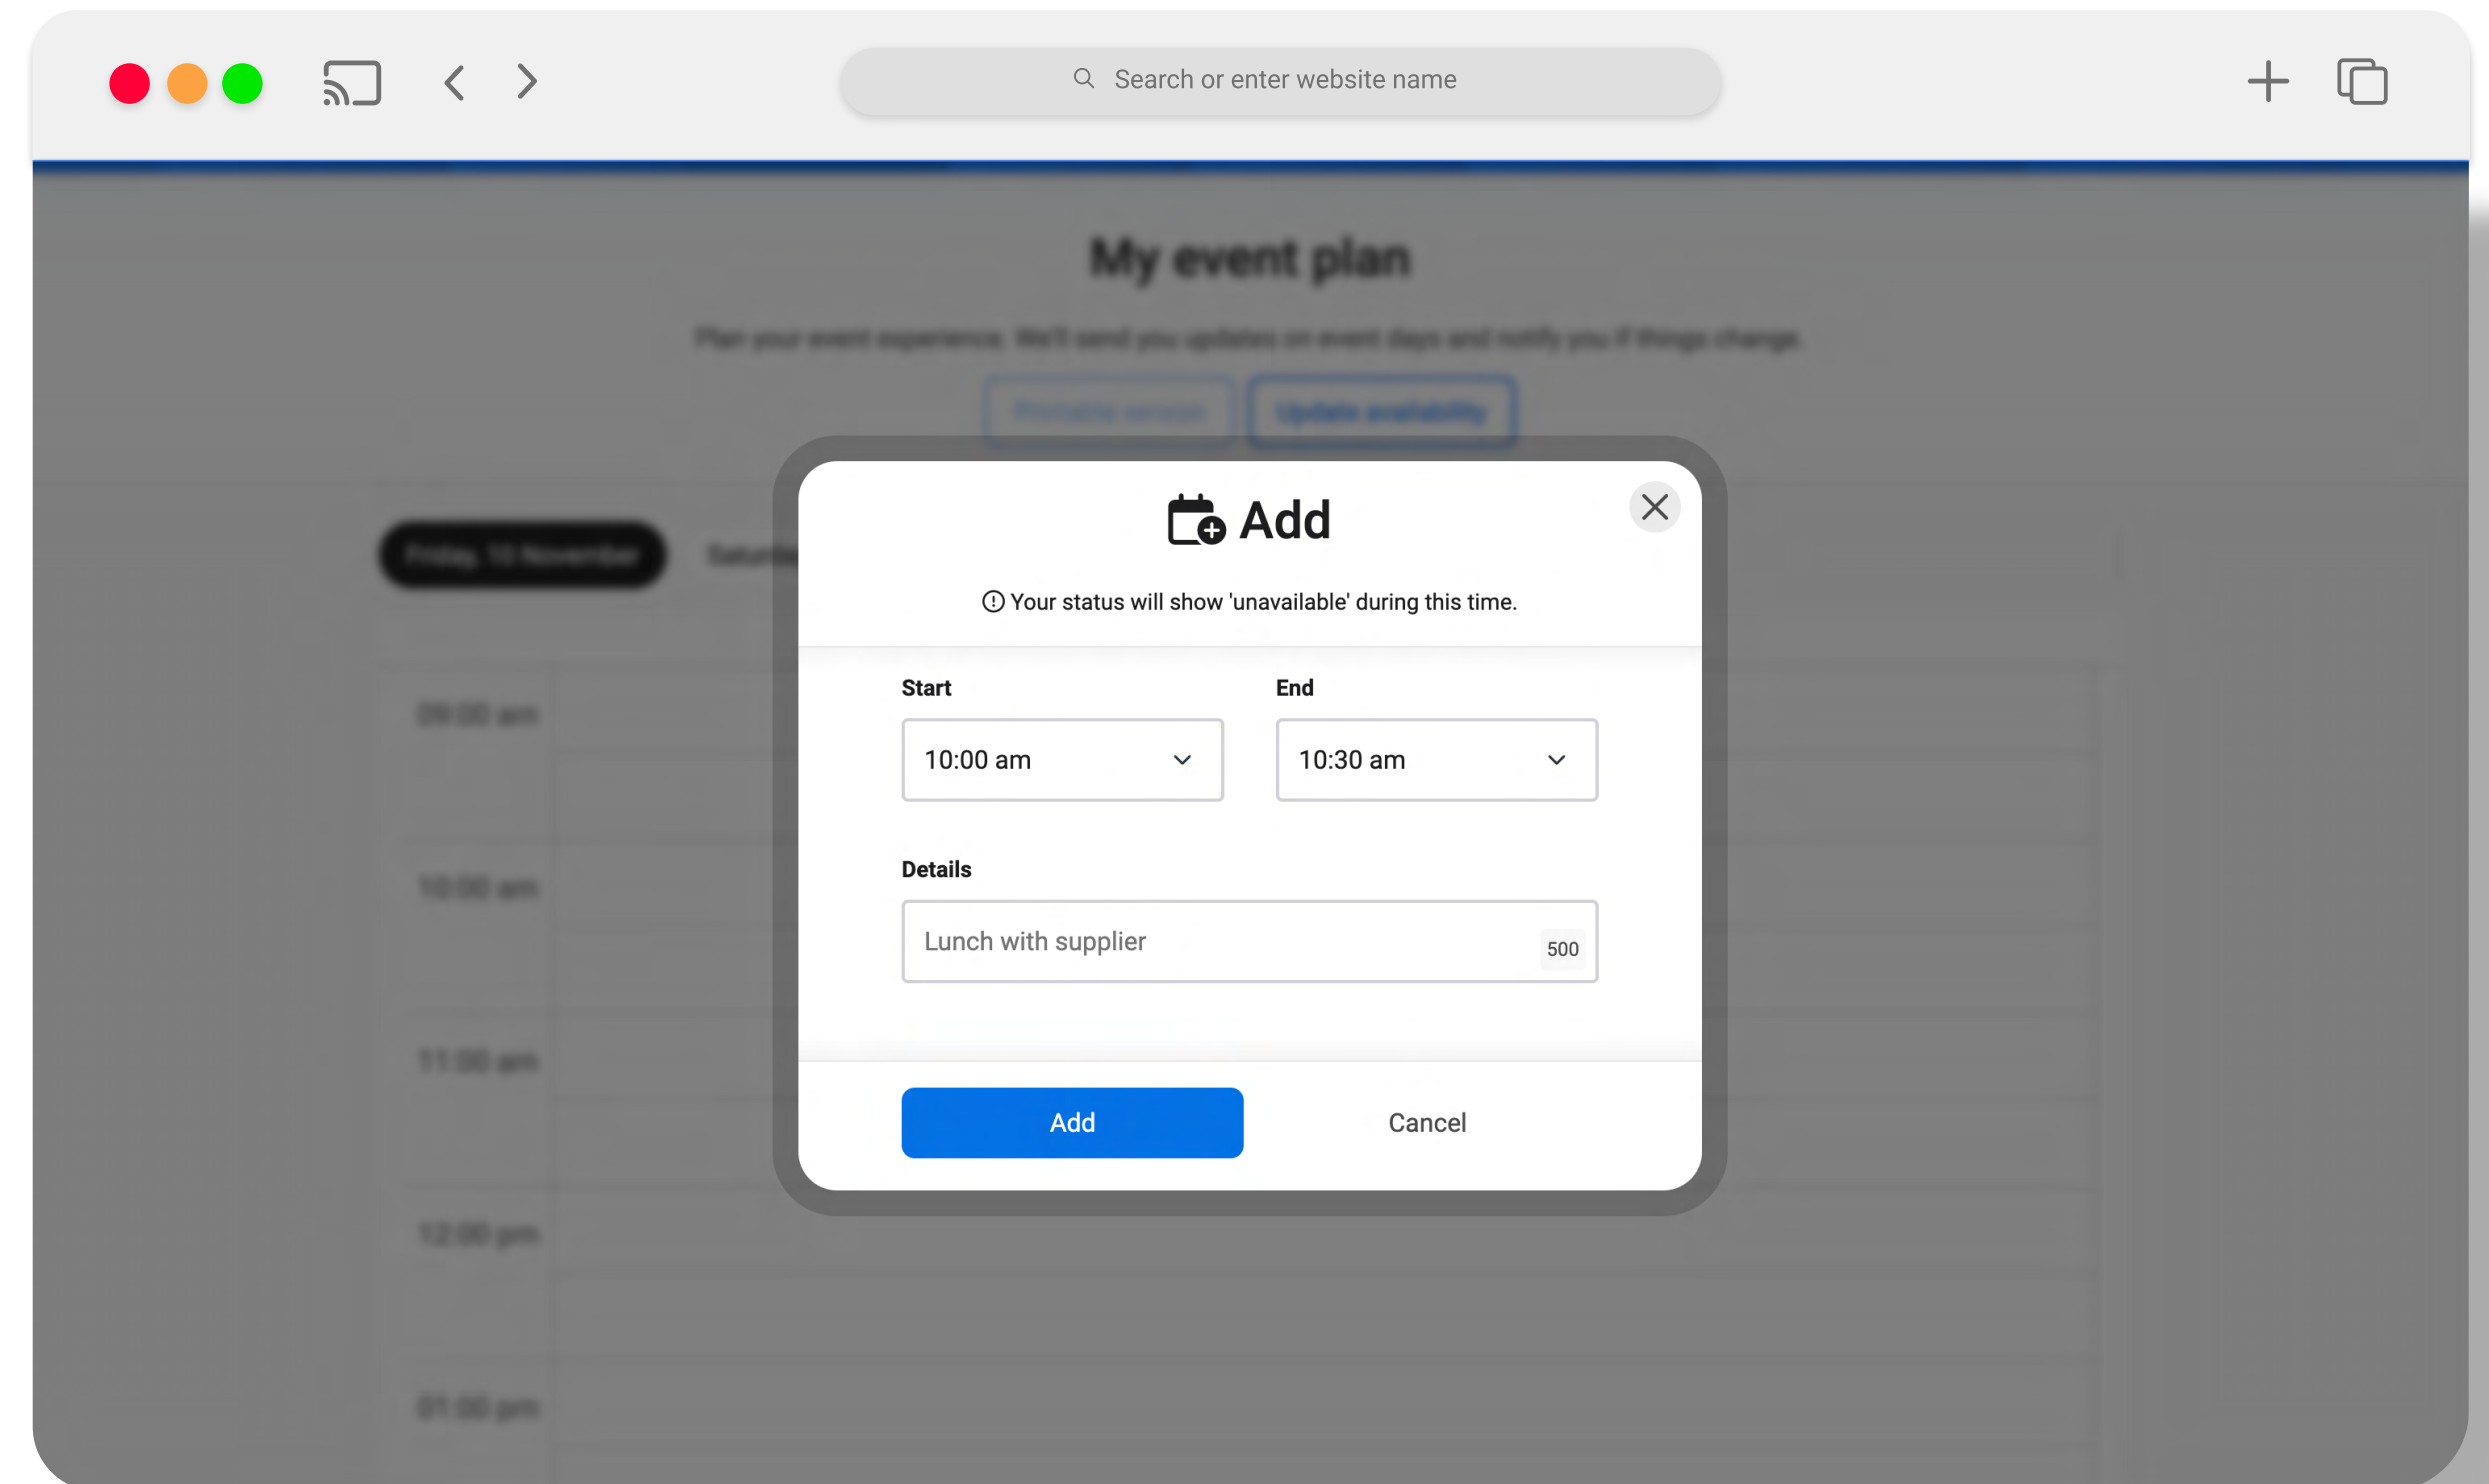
Search or enter website name

My event plan

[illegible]

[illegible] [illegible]

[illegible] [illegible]

09:00 am

10:00 am

11:00 am

12:00 pm

01:00 pm

Add

Your status will show 'unavailable' during this time.

Start

10:00 am

End

10:30 am

Details

Lunch with supplier

500

Add

Cancel